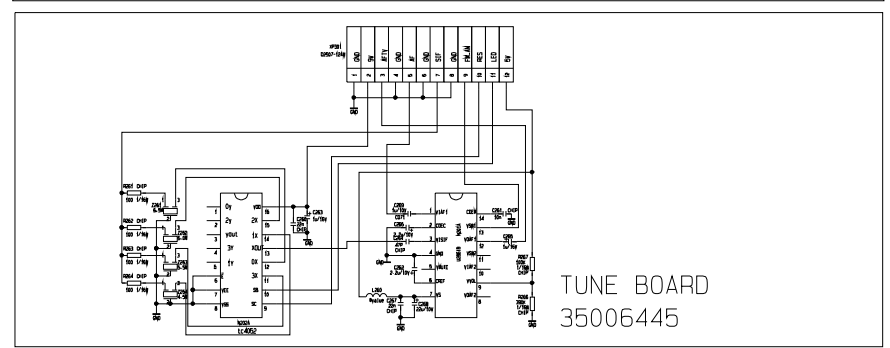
XP301
1 GND
2 8V
3 AFTV
4 GND
5 AV
6 GND
7 SIF
8 GND
9 PAL/N
10 RES
11 LED
12 5V

GND

R251 CHIP 100 1/10
R252 CHIP 100 1/10
R253 CHIP 100 1/10
R254 CHIP 100 1/10

0y
2y
yout
3Y
1Y
E
VEE
VSS

VDD
2X
1X
XOUT
0X
3X
SA
SC

N202A
tc4052

C263 5u/16V
C262 CHIP
GND

C259 5u/16V
C260 CHIP
C258 2.2u/10V
C257 CHIP
C256 CHIP 2.2u/10V
L250
C255 CHIP
C254 CHIP 22u/10V

N201
UD518

R257 100
R258 100

TUNE BOARD
35006445